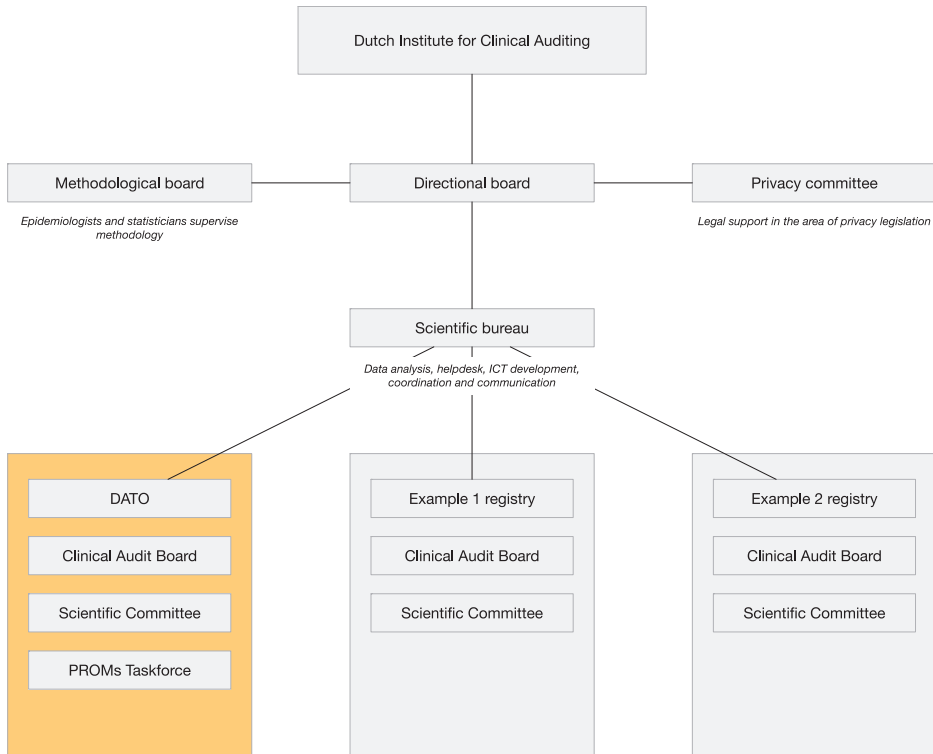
Dutch Institute for Clinical Auditing

Methodological board

Epidemiologists and statisticians supervise methodology

Directional board

Privacy committee

Legal support in the area of privacy legislation

Scientific bureau

Data analysis, helpdesk, ICT development, coordination and communication

DATO

Clinical Audit Board

Scientific Committee

PROMs Taskforce

Example 1 registry

Clinical Audit Board

Scientific Committee

Example 2 registry

Clinical Audit Board

Scientific Committee